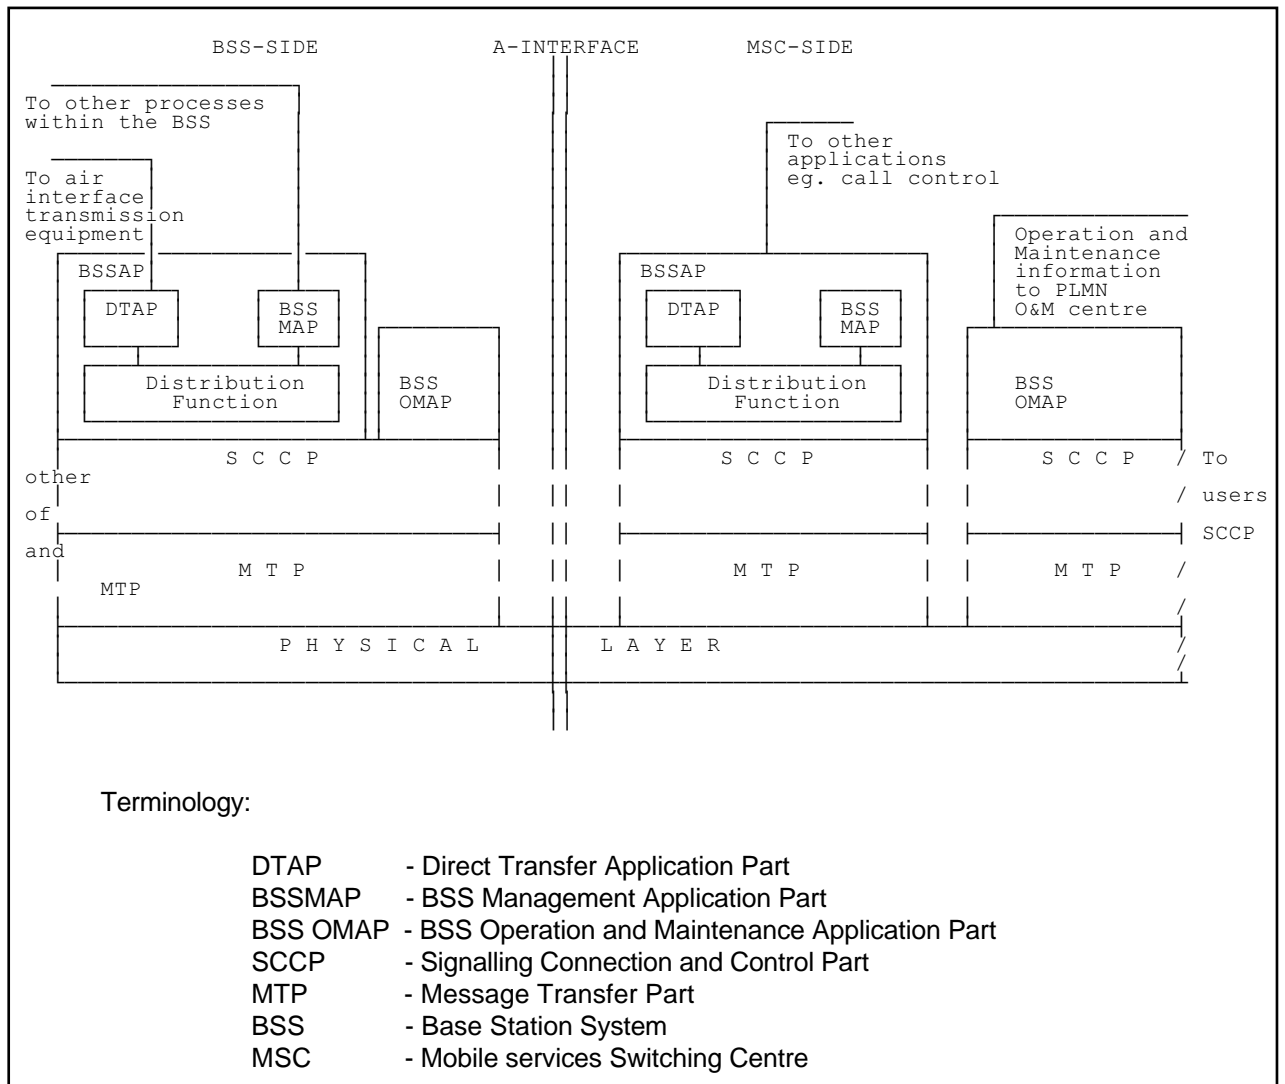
BSS-SIDE

A-INTERFACE

MSC-SIDE

To other processes within the BSS

To air interface transmission equipment

BSSAP

DTAP

BSS MAP

Distribution Function

BSS OMAP

S C C P

M T P

To other applications eg. call control

Operation and Maintenance information to PLMN O&M centre

BSSAP

DTAP

BSS MAP

Distribution Function

BSS OMAP

S C C P

M T P

S C C P

M T P

To other users of SCCP and MTP

P H Y S I C A L L A Y E R

Terminology:

| | |
|---|---|
| DTAP | - Direct Transfer Application Part |
| BSSMAP | - BSS Management Application Part |
| BSS OMAP | - BSS Operation and Maintenance Application Part |
| SCCP | - Signalling Connection and Control Part |
| MTP | - Message Transfer Part |
| BSS | - Base Station System |
| MSC | - Mobile services Switching Centre |